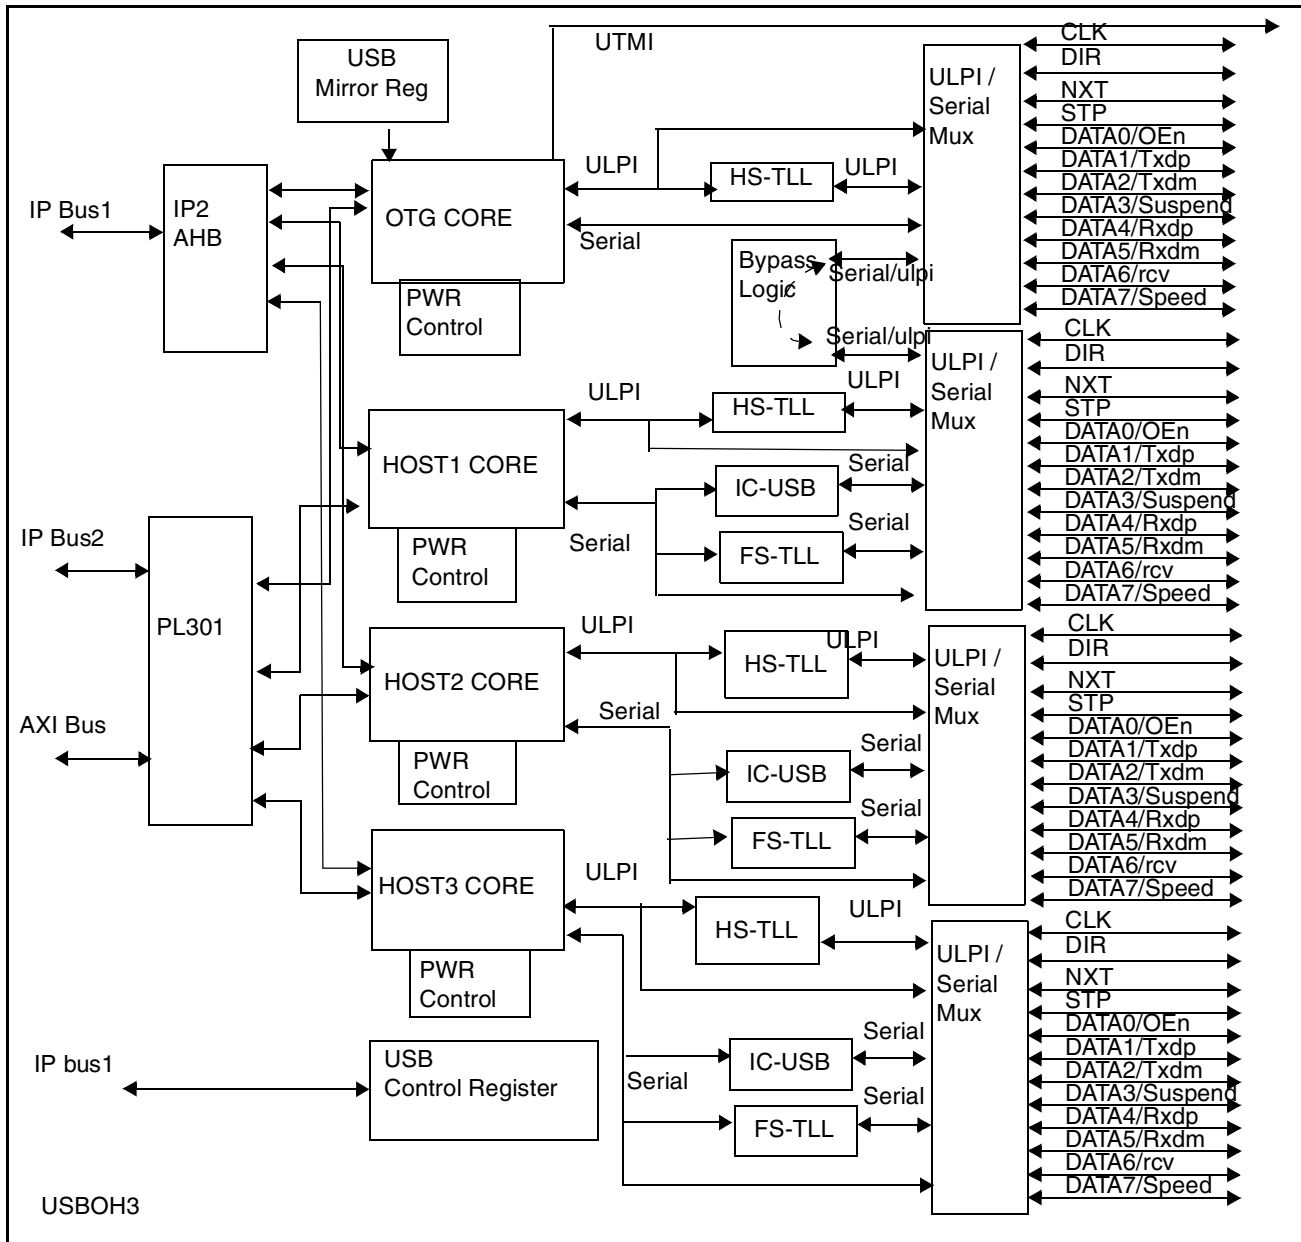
UTMI

USB Mirror Reg

IP Bus1

IP2 AHB

OTG CORE

PWR Control

ULPI

HS-TLL

ULPI

Serial

Bypass Logic

Serial/ulpi

Serial/ulpi

ULPI / Serial Mux

CLK
DIR
NXT
STP
DATA0/OEn
DATA1/Txdp
DATA2/Txdm
DATA3/Suspend
DATA4/Rxdp
DATA5/Rxdm
DATA6/rcv
DATA7/Speed

ULPI

HS-TLL

ULPI

HOST1 CORE

PWR Control

Serial

IC-USB

Serial

Serial

FS-TLL

ULPI / Serial Mux

CLK
DIR
NXT
STP
DATA0/OEn
DATA1/Txdp
DATA2/Txdm
DATA3/Suspend
DATA4/Rxdp
DATA5/Rxdm
DATA6/rcv
DATA7/Speed

IP Bus2

PL301

AXI Bus

ULPI

HS-TLL

ULPI

HOST2 CORE

PWR Control

Serial

Serial

IC-USB

Serial

FS-TLL

ULPI / Serial Mux

CLK
DIR
NXT
STP
DATA0/OEn
DATA1/Txdp
DATA2/Txdm
DATA3/Suspend
DATA4/Rxdp
DATA5/Rxdm
DATA6/rcv
DATA7/Speed

HOST3 CORE

PWR Control

ULPI

HS-TLL

ULPI

Serial

IC-USB

Serial

Serial

FS-TLL

ULPI / Serial Mux

CLK
DIR
NXT
STP
DATA0/OEn
DATA1/Txdp
DATA2/Txdm
DATA3/Suspend
DATA4/Rxdp
DATA5/Rxdm
DATA6/rcv
DATA7/Speed

IP bus1

USB Control Register

USBOH3